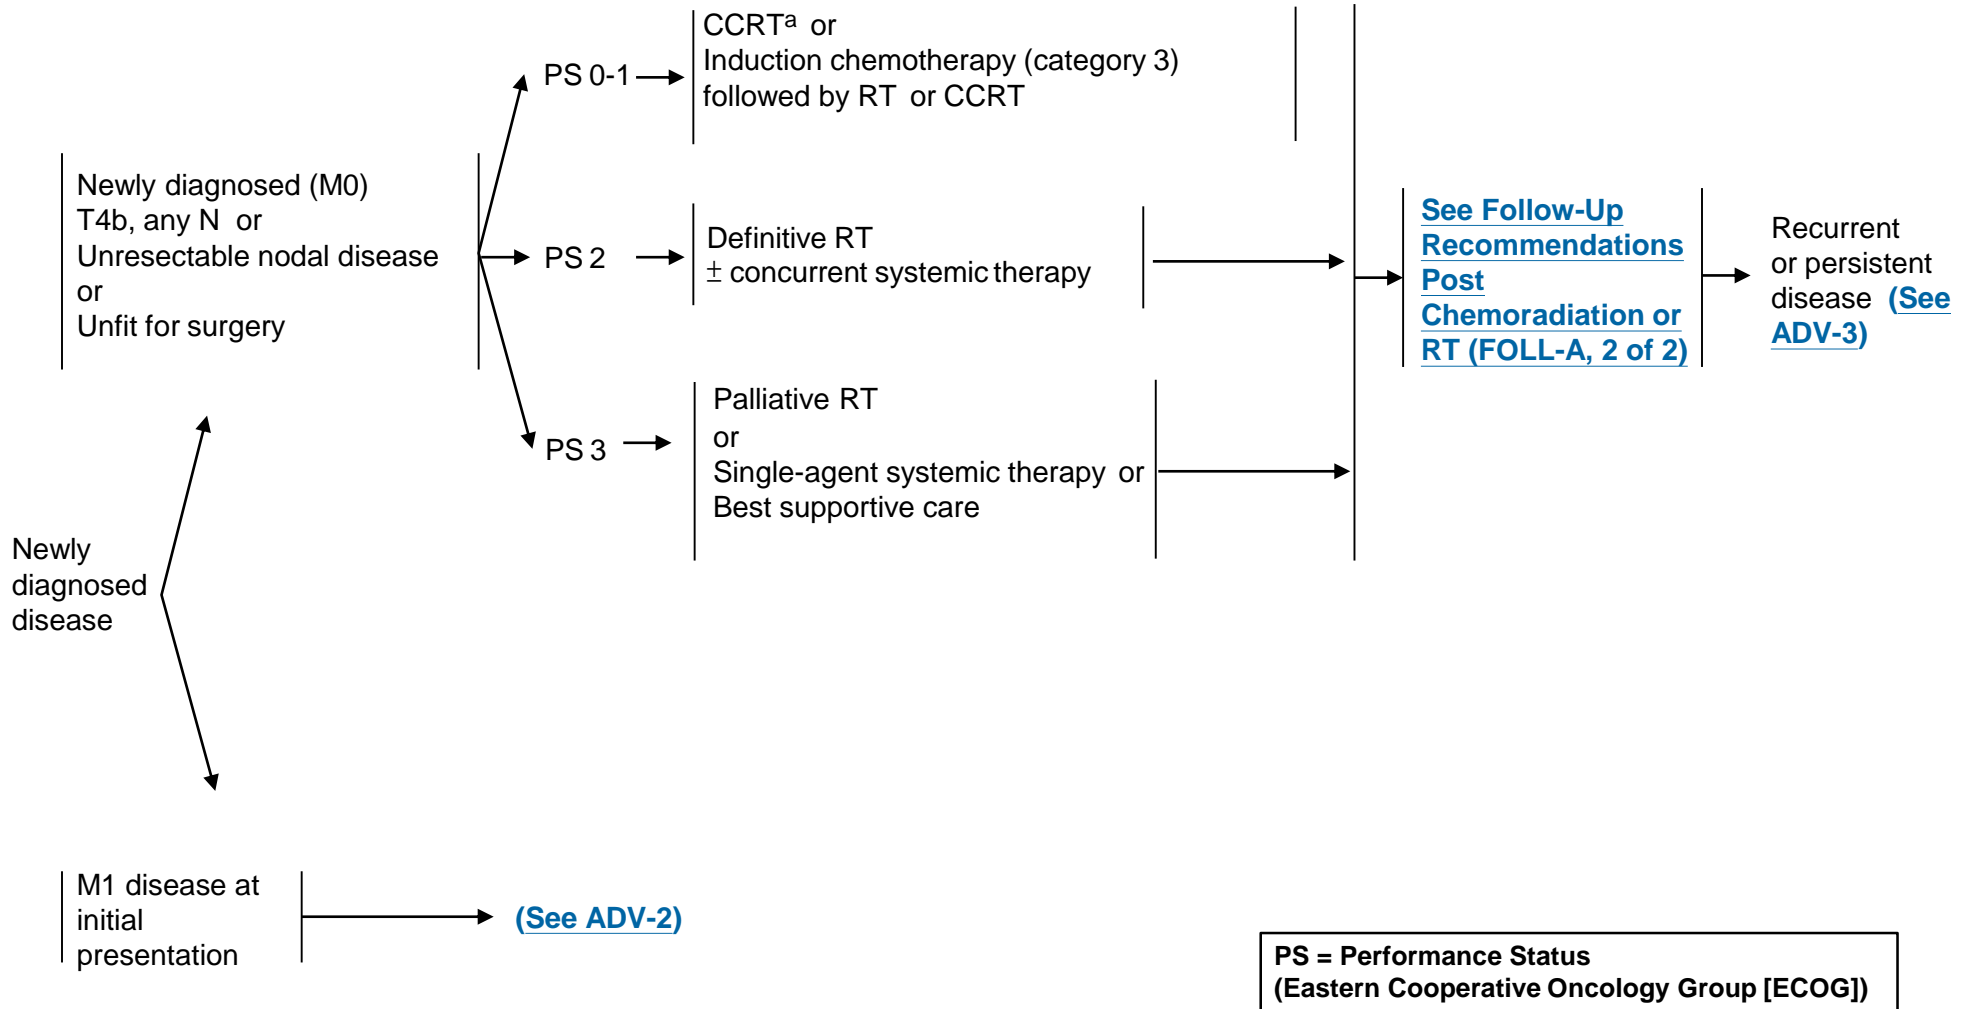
Newly diagnosed disease

Newly diagnosed (M0)
T4b, any N or
Unresectable nodal disease
or
Unfit for surgery

PS 0-1

CCRT$^a$ or
Induction chemotherapy (category 3) followed by RT or CCRT

PS 2

Definitive RT
± concurrent systemic therapy

PS 3

Palliative RT
or
Single-agent systemic therapy or
Best supportive care

See Follow-Up Recommendations Post Chemoradiation or RT (FOLL-A, 2 of 2)

Recurrent or persistent disease (See ADV-3)

M1 disease at initial presentation

(See ADV-2)

PS = Performance Status
(Eastern Cooperative Oncology Group [ECOG])